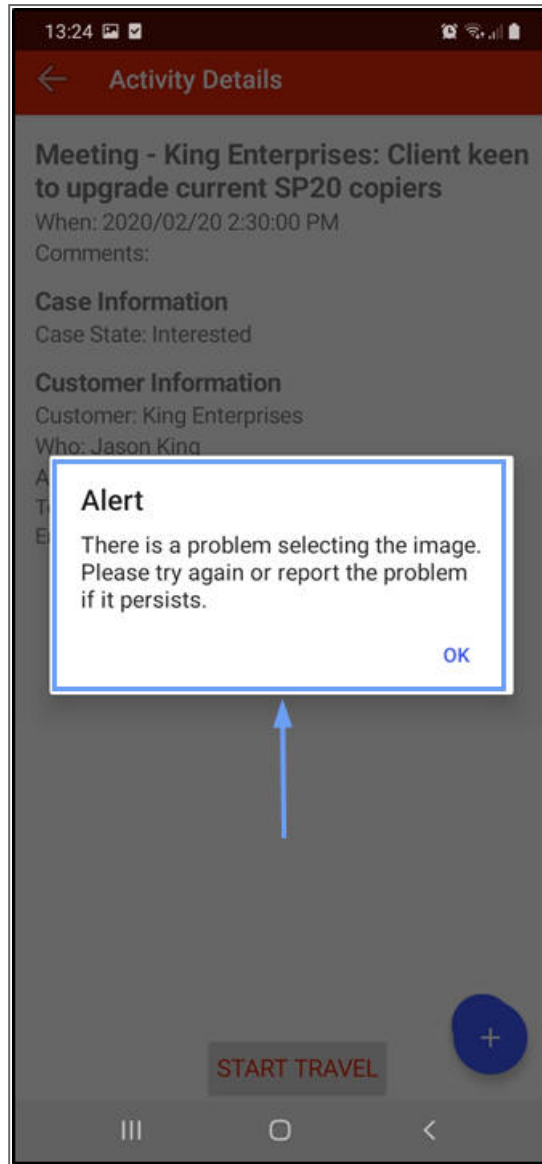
13:24

Activity Details

Meeting - King Enterprises: Client keen to upgrade current SP20 copiers
When: 2020/02/20 2:30:00 PM
Comments:

Case Information
Case State: Interested

Customer Information
Customer: King Enterprises
Who: Jason King
A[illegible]
T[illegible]
E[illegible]

Alert
There is a problem selecting the image. Please try again or report the problem if it persists.

OK

START TRAVEL

+